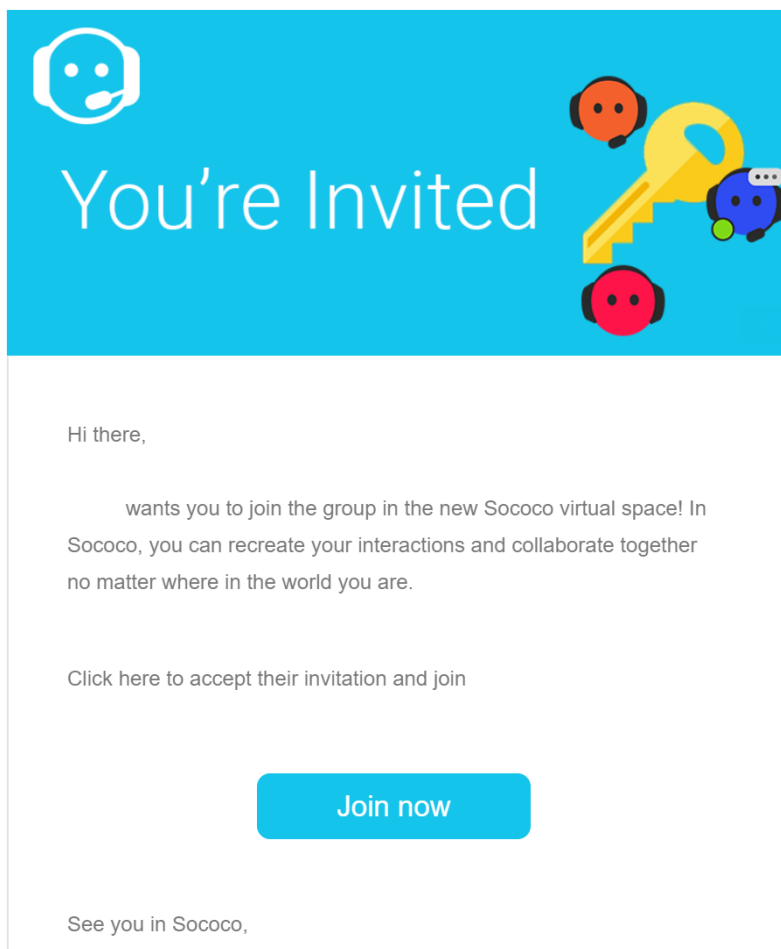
You're Invited

Hi there,

wants you to join the group in the new Sococo virtual space! In Sococo, you can recreate your interactions and collaborate together no matter where in the world you are.

Click here to accept their invitation and join

Join now

See you in Sococo,